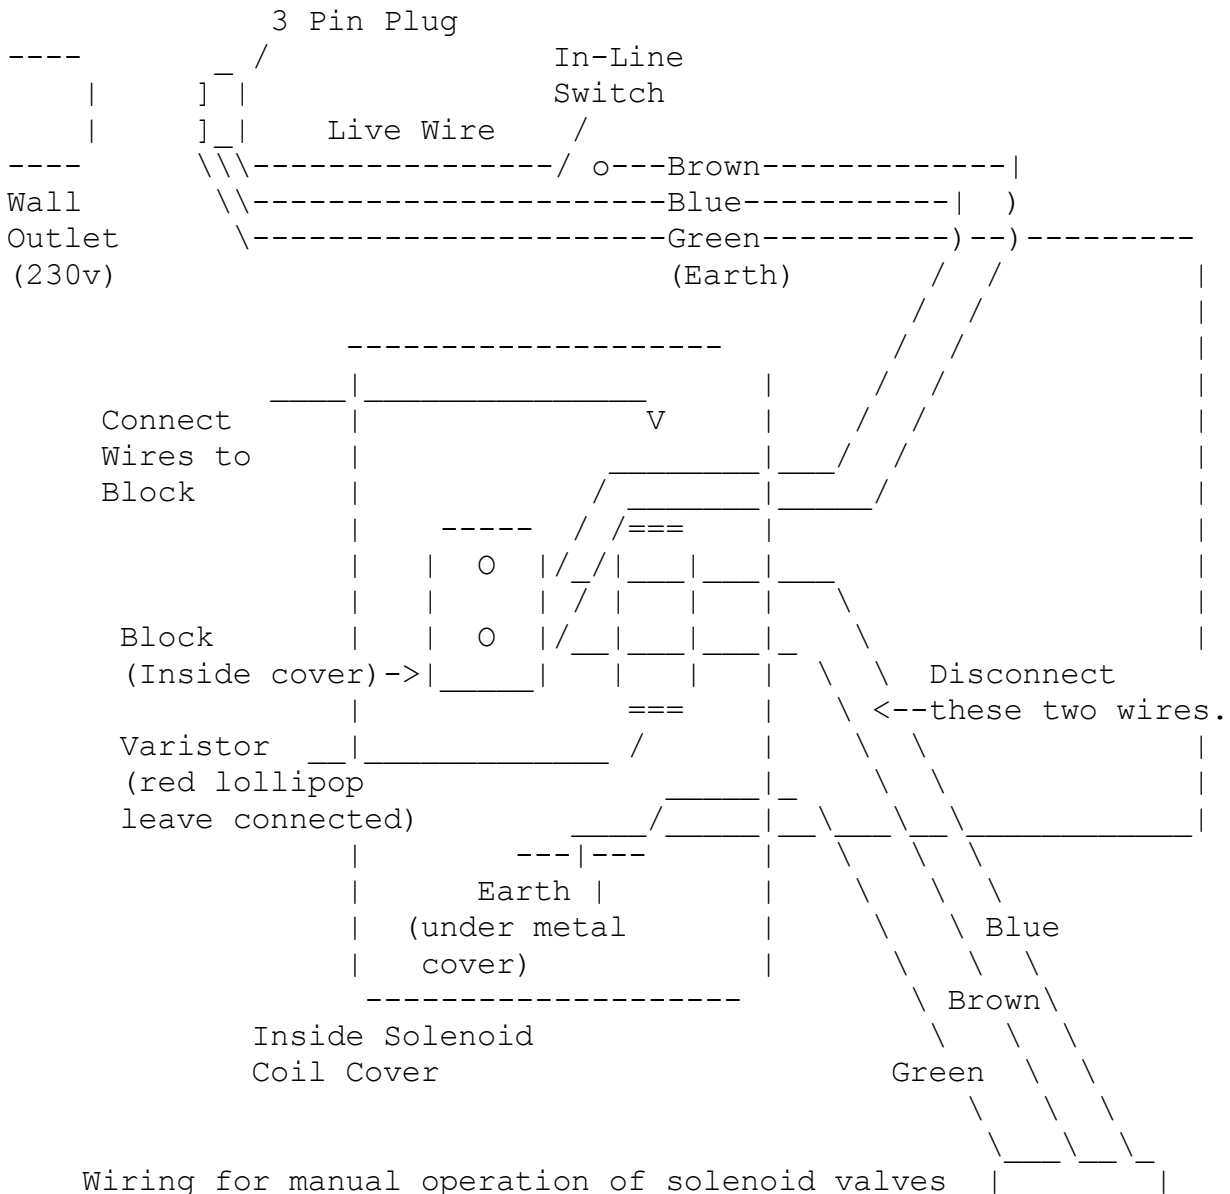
3 Pin Plug

In-Line Switch

Live Wire

Brown

Wall Outlet (230v)

Blue

Green (Earth)

Connect Wires to Block

V

O

O

Block (Inside cover)->

Disconnect <--these two wires.

Varistor (red lollipop leave connected)

Earth (under metal cover)

Blue

Brown

Inside Solenoid Coil Cover

Green

Wiring for manual operation of solenoid valves